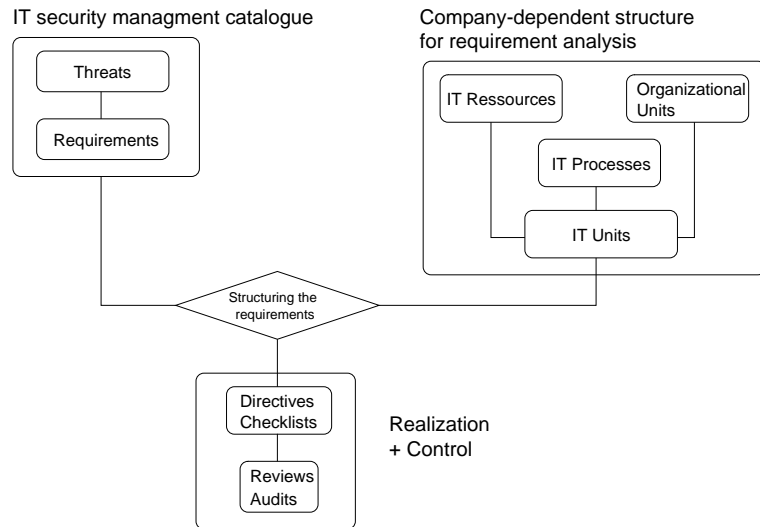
IT security managment catalogue

Threats

Requirements

Company-dependent structure for requirement analysis

IT Ressources

Organizational Units

IT Processes

IT Units

Structuring the requirements

Directives Checklists

Reviews Audits

Realization + Control